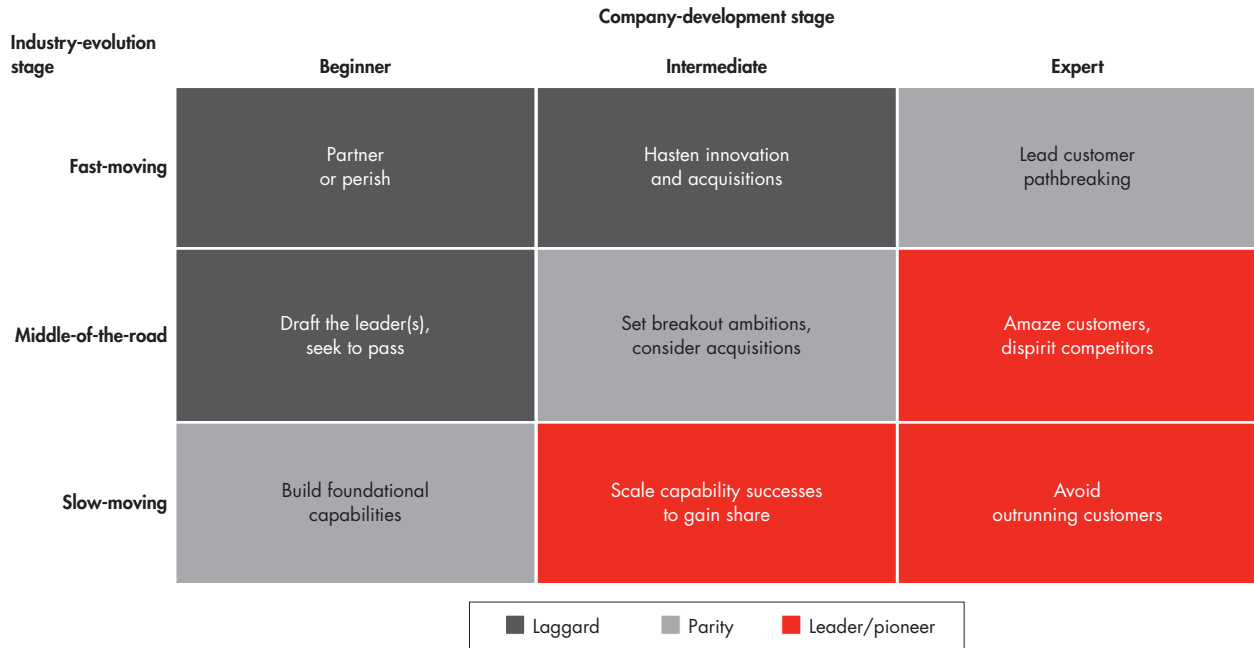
Company-development stage

Industry-evolution stage

| | Beginner | Intermediate | Expert |
|---|---|---|---|
| Fast-moving | Partner or perish | Hasten innovation and acquisitions | Lead customer pathbreaking |
| Middle-of-the-road | Draft the leader(s), seek to pass | Set breakout ambitions, consider acquisitions | Amaze customers, dispirit competitors |
| Slow-moving | Build foundational capabilities | Scale capability successes to gain share | Avoid outrunning customers |

Laggard Parity Leader/pioneer